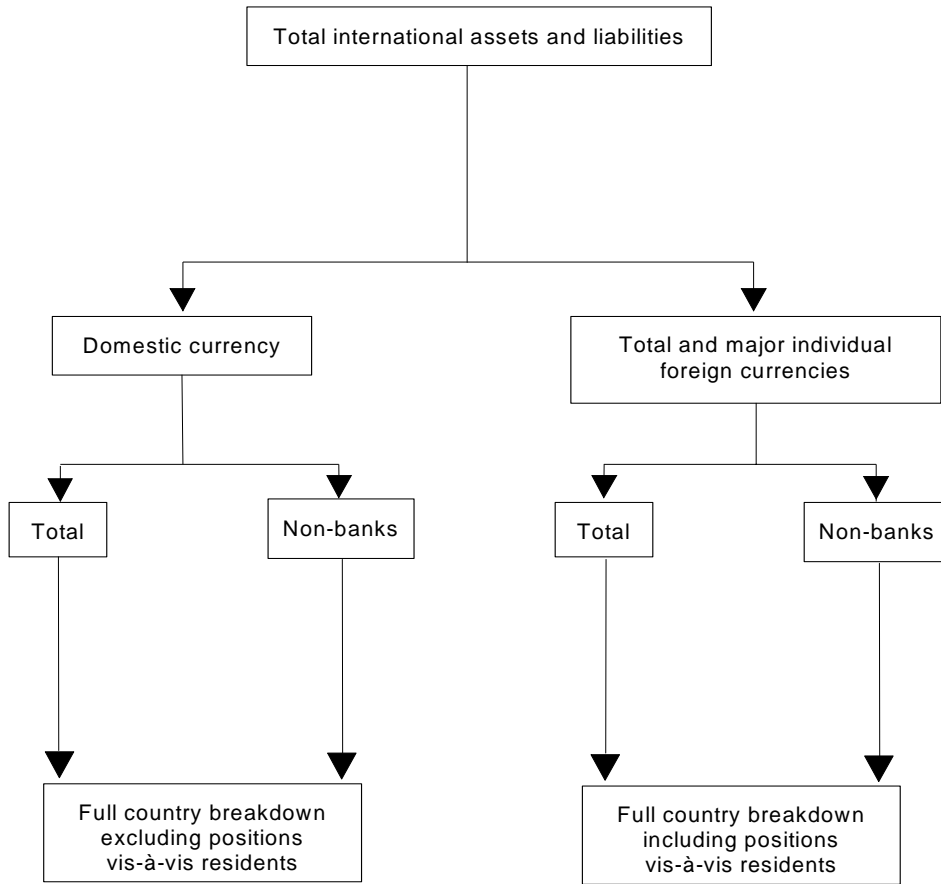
Total international assets and liabilities

Domestic currency

Total and major individual foreign currencies

Total

Non-banks

Total

Non-banks

Full country breakdown excluding positions vis-à-vis residents

Full country breakdown including positions vis-à-vis residents